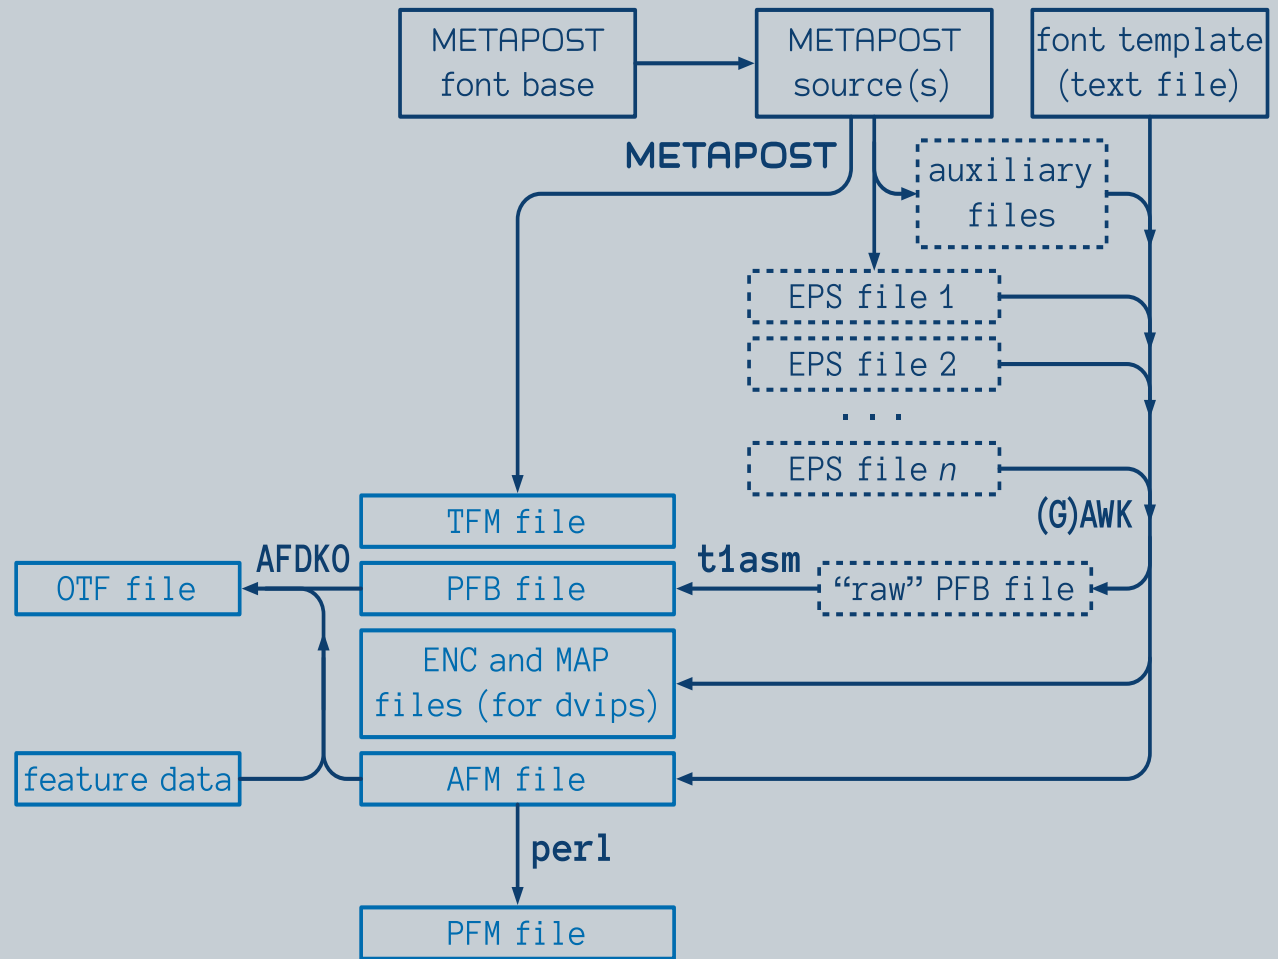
METAPOST font base

METAPOST source(s)

font template (text file)

METAPOST

auxiliary files

EPS file 1

EPS file 2

. . .

EPS file $n$

(G)AWK

TFM file

AFDKO

OTF file

PFB file

t1asm

“raw” PFB file

ENC and MAP files (for dvips)

feature data

AFM file

perl

PFM file